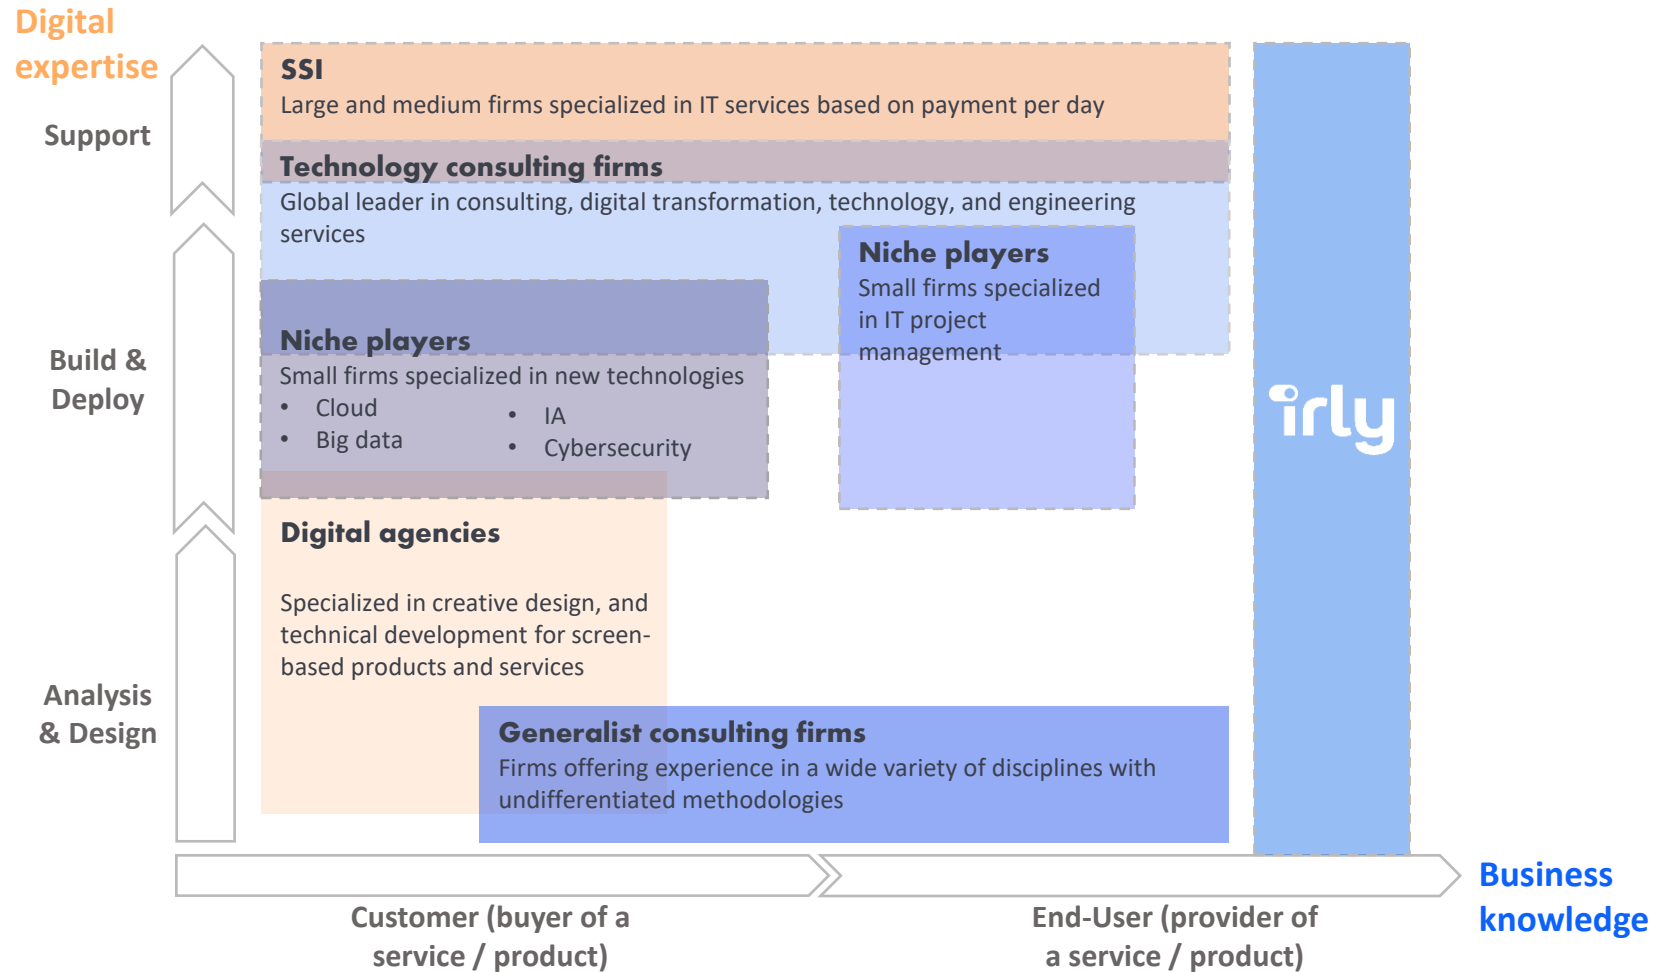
Digital expertise

Support

Build & Deploy

Analysis & Design

SSI
Large and medium firms specialized in IT services based on payment per day

Technology consulting firms
Global leader in consulting, digital transformation, technology, and engineering services

Niche players
Small firms specialized in IT project management

Niche players
Small firms specialized in new technologies
- Cloud
- Big data
- IA
- Cybersecurity

Digital agencies

Specialized in creative design, and technical development for screen-based products and services

Generalist consulting firms
Firms offering experience in a wide variety of disciplines with undifferentiated methodologies

irly

Business knowledge

Customer (buyer of a service / product)

End-User (provider of a service / product)